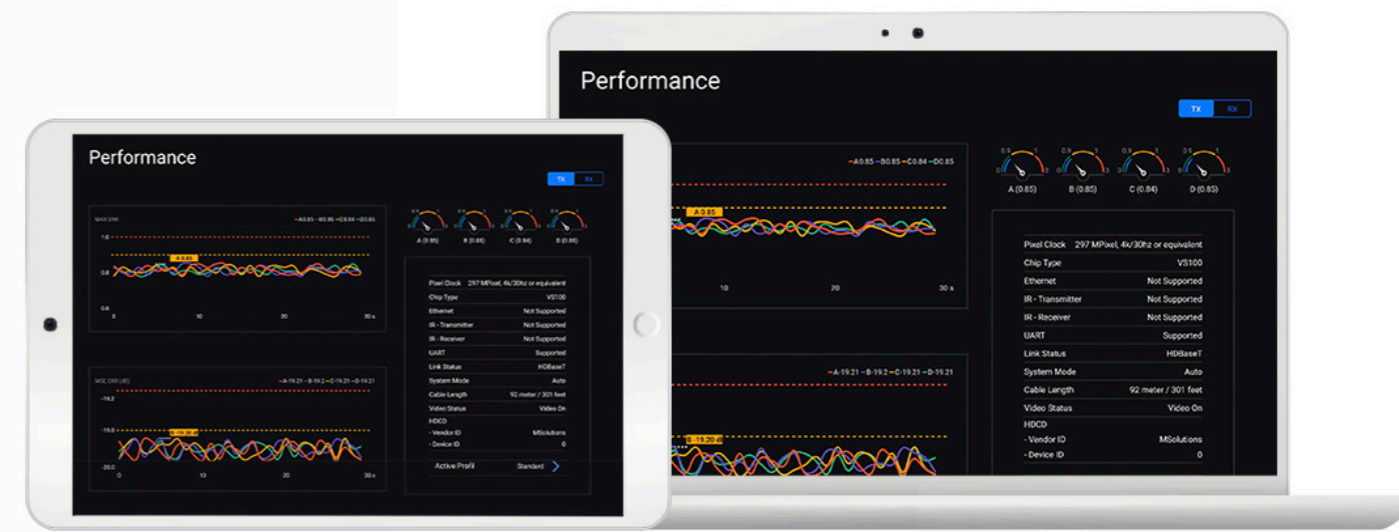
Performance

TX RX

MAX ERR —A0.85 —B0.85 —C0.84 —D0.85

1.0

A 0.85

0.8

0.6

0 10 20 30 s

0.9 1 0.9 1 0.9 1 0.9 1

A (0.85) B (0.85) C (0.84) D (0.85)

| Pixel Clock | 297 MPixel, 4k/30hz or equivalent |
|---|---|
| Chip Type | VS100 |
| Ethernet | Not Supported |
| IR - Transmitter | Not Supported |
| IR - Receiver | Not Supported |
| UART | Supported |
| Link Status | HDBaseT |
| System Mode | Auto |
| Cable Length | 92 meter / 301 feet |
| Video Status | Video On |
| HDCD | |
| - Vendor ID | MSolutions |
| - Device ID | 0 |

Active Profil Standard

MSE ERR (dB) —A-19.21 —B-19.2 —C-19.21 —D-19.21

-19.2

-19.0

B -19.20 dB

-20.0

0 10 20 30 s

Performance

TX RX

—A0.85 —B0.85 —C0.84 —D0.85

A 0.85

10 20 30 s

0.9 1 0.9 1 0.9 1 0.9 1

A (0.85) B (0.85) C (0.84) D (0.85)

| Pixel Clock | 297 MPixel, 4k/30hz or equivalent |
|---|---|
| Chip Type | VS100 |
| Ethernet | Not Supported |
| IR - Transmitter | Not Supported |
| IR - Receiver | Not Supported |
| UART | Supported |
| Link Status | HDBaseT |
| System Mode | Auto |
| Cable Length | 92 meter / 301 feet |
| Video Status | Video On |
| HDCD | |
| - Vendor ID | MSolutions |
| - Device ID | 0 |

—A-19.21 —B-19.2 —C-19.21 —D-19.21

B -19.20 dB